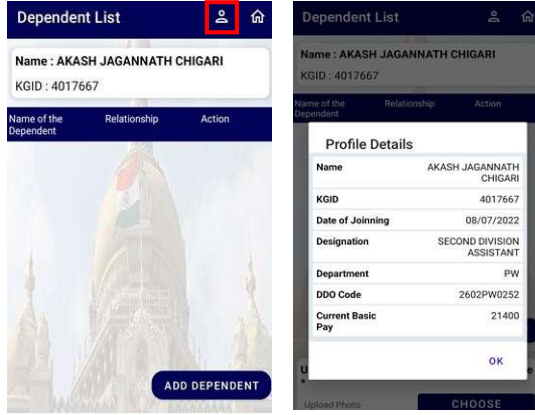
Dependent List

Name : AKASH JAGANNATH CHIGARI
KGID : 4017667

| Name of the Dependent | Relationship | Action |
|---|---|---|

ADD DEPENDENT

Dependent List

Name : AKASH JAGANNATH CHIGARI
KGID : 4017667

Name of the Dependent Relationship Action

Profile Details

| Name | AKASH JAGANNATH CHIGARI |
|---|---|
| KGID | 4017667 |
| Date of Joinning | 08/07/2022 |
| Designation | SECOND DIVISION ASSISTANT |
| Department | PW |
| DDO Code | 2602PW0252 |
| Current Basic Pay | 21400 |

OK

Upload Photo

CHOOSE